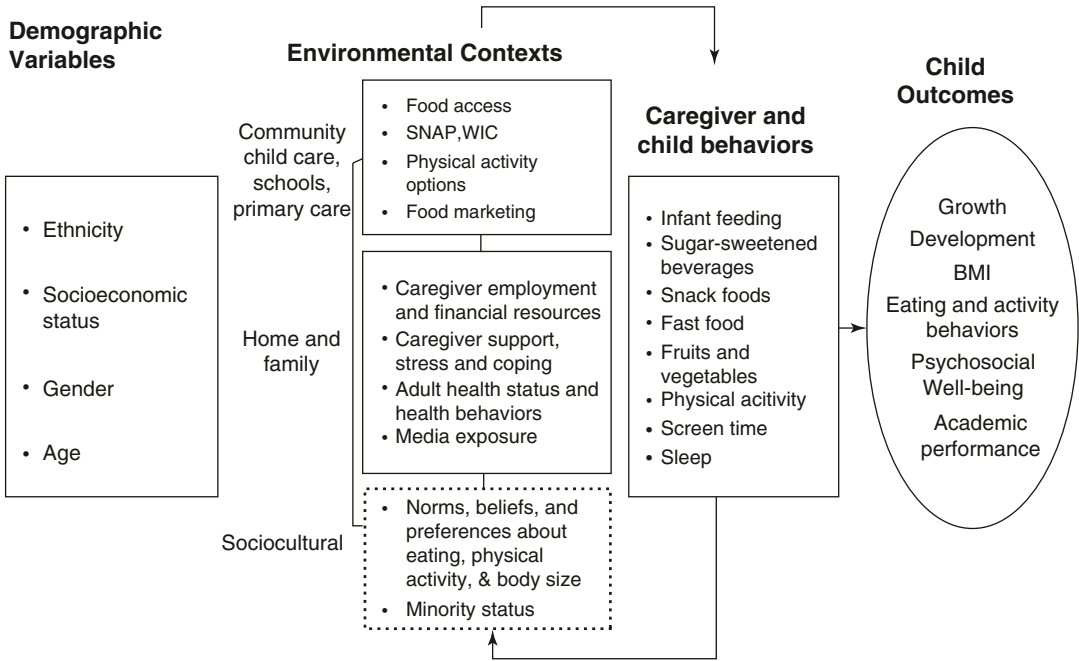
Demographic Variables

• Ethnicity
• Socioeconomic status
• Gender
• Age

Environmental Contexts

Community child care, schools, primary care

• Food access
• SNAP,WIC
• Physical activity options
• Food marketing

Home and family

• Caregiver employment and financial resources
• Caregiver support, stress and coping
• Adult health status and health behaviors
• Media exposure

Sociocultural

• Norms, beliefs, and preferences about eating, physical activity, & body size
• Minority status

Caregiver and child behaviors

• Infant feeding
• Sugar-sweetened beverages
• Snack foods
• Fast food
• Fruits and vegetables
• Physical acitivity
• Screen time
• Sleep

Child Outcomes

Growth
Development
BMI
Eating and activity behaviors
Psychosocial Well-being
Academic performance